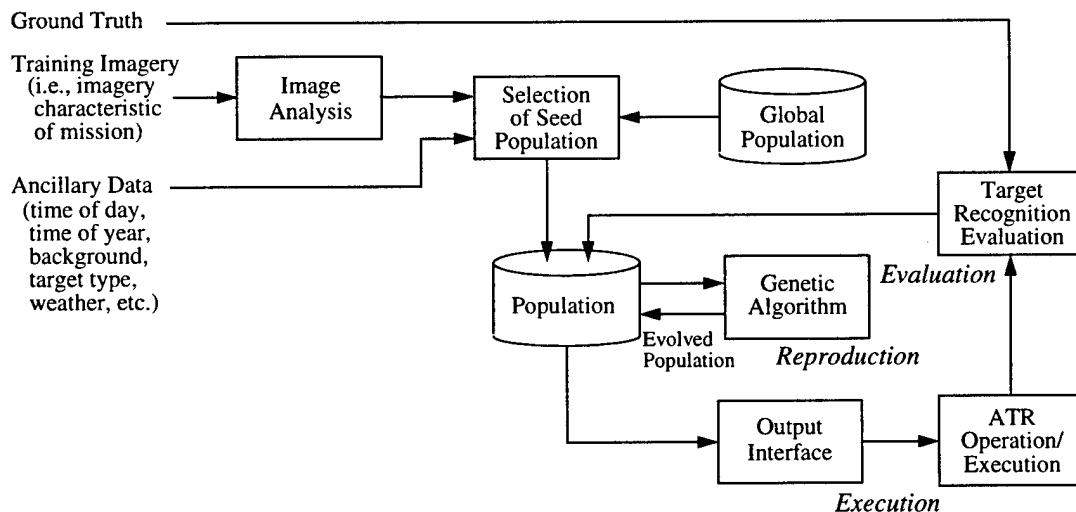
Ground Truth

Training Imagery (i.e., imagery characteristic of mission)

Image Analysis

Selection of Seed Population

Global Population

Ancillary Data (time of day, time of year, background, target type, weather, etc.)

Target Recognition Evaluation

Evaluation

Population

Genetic Algorithm

Evolved Population

Reproduction

Output Interface

ATR Operation/ Execution

Execution